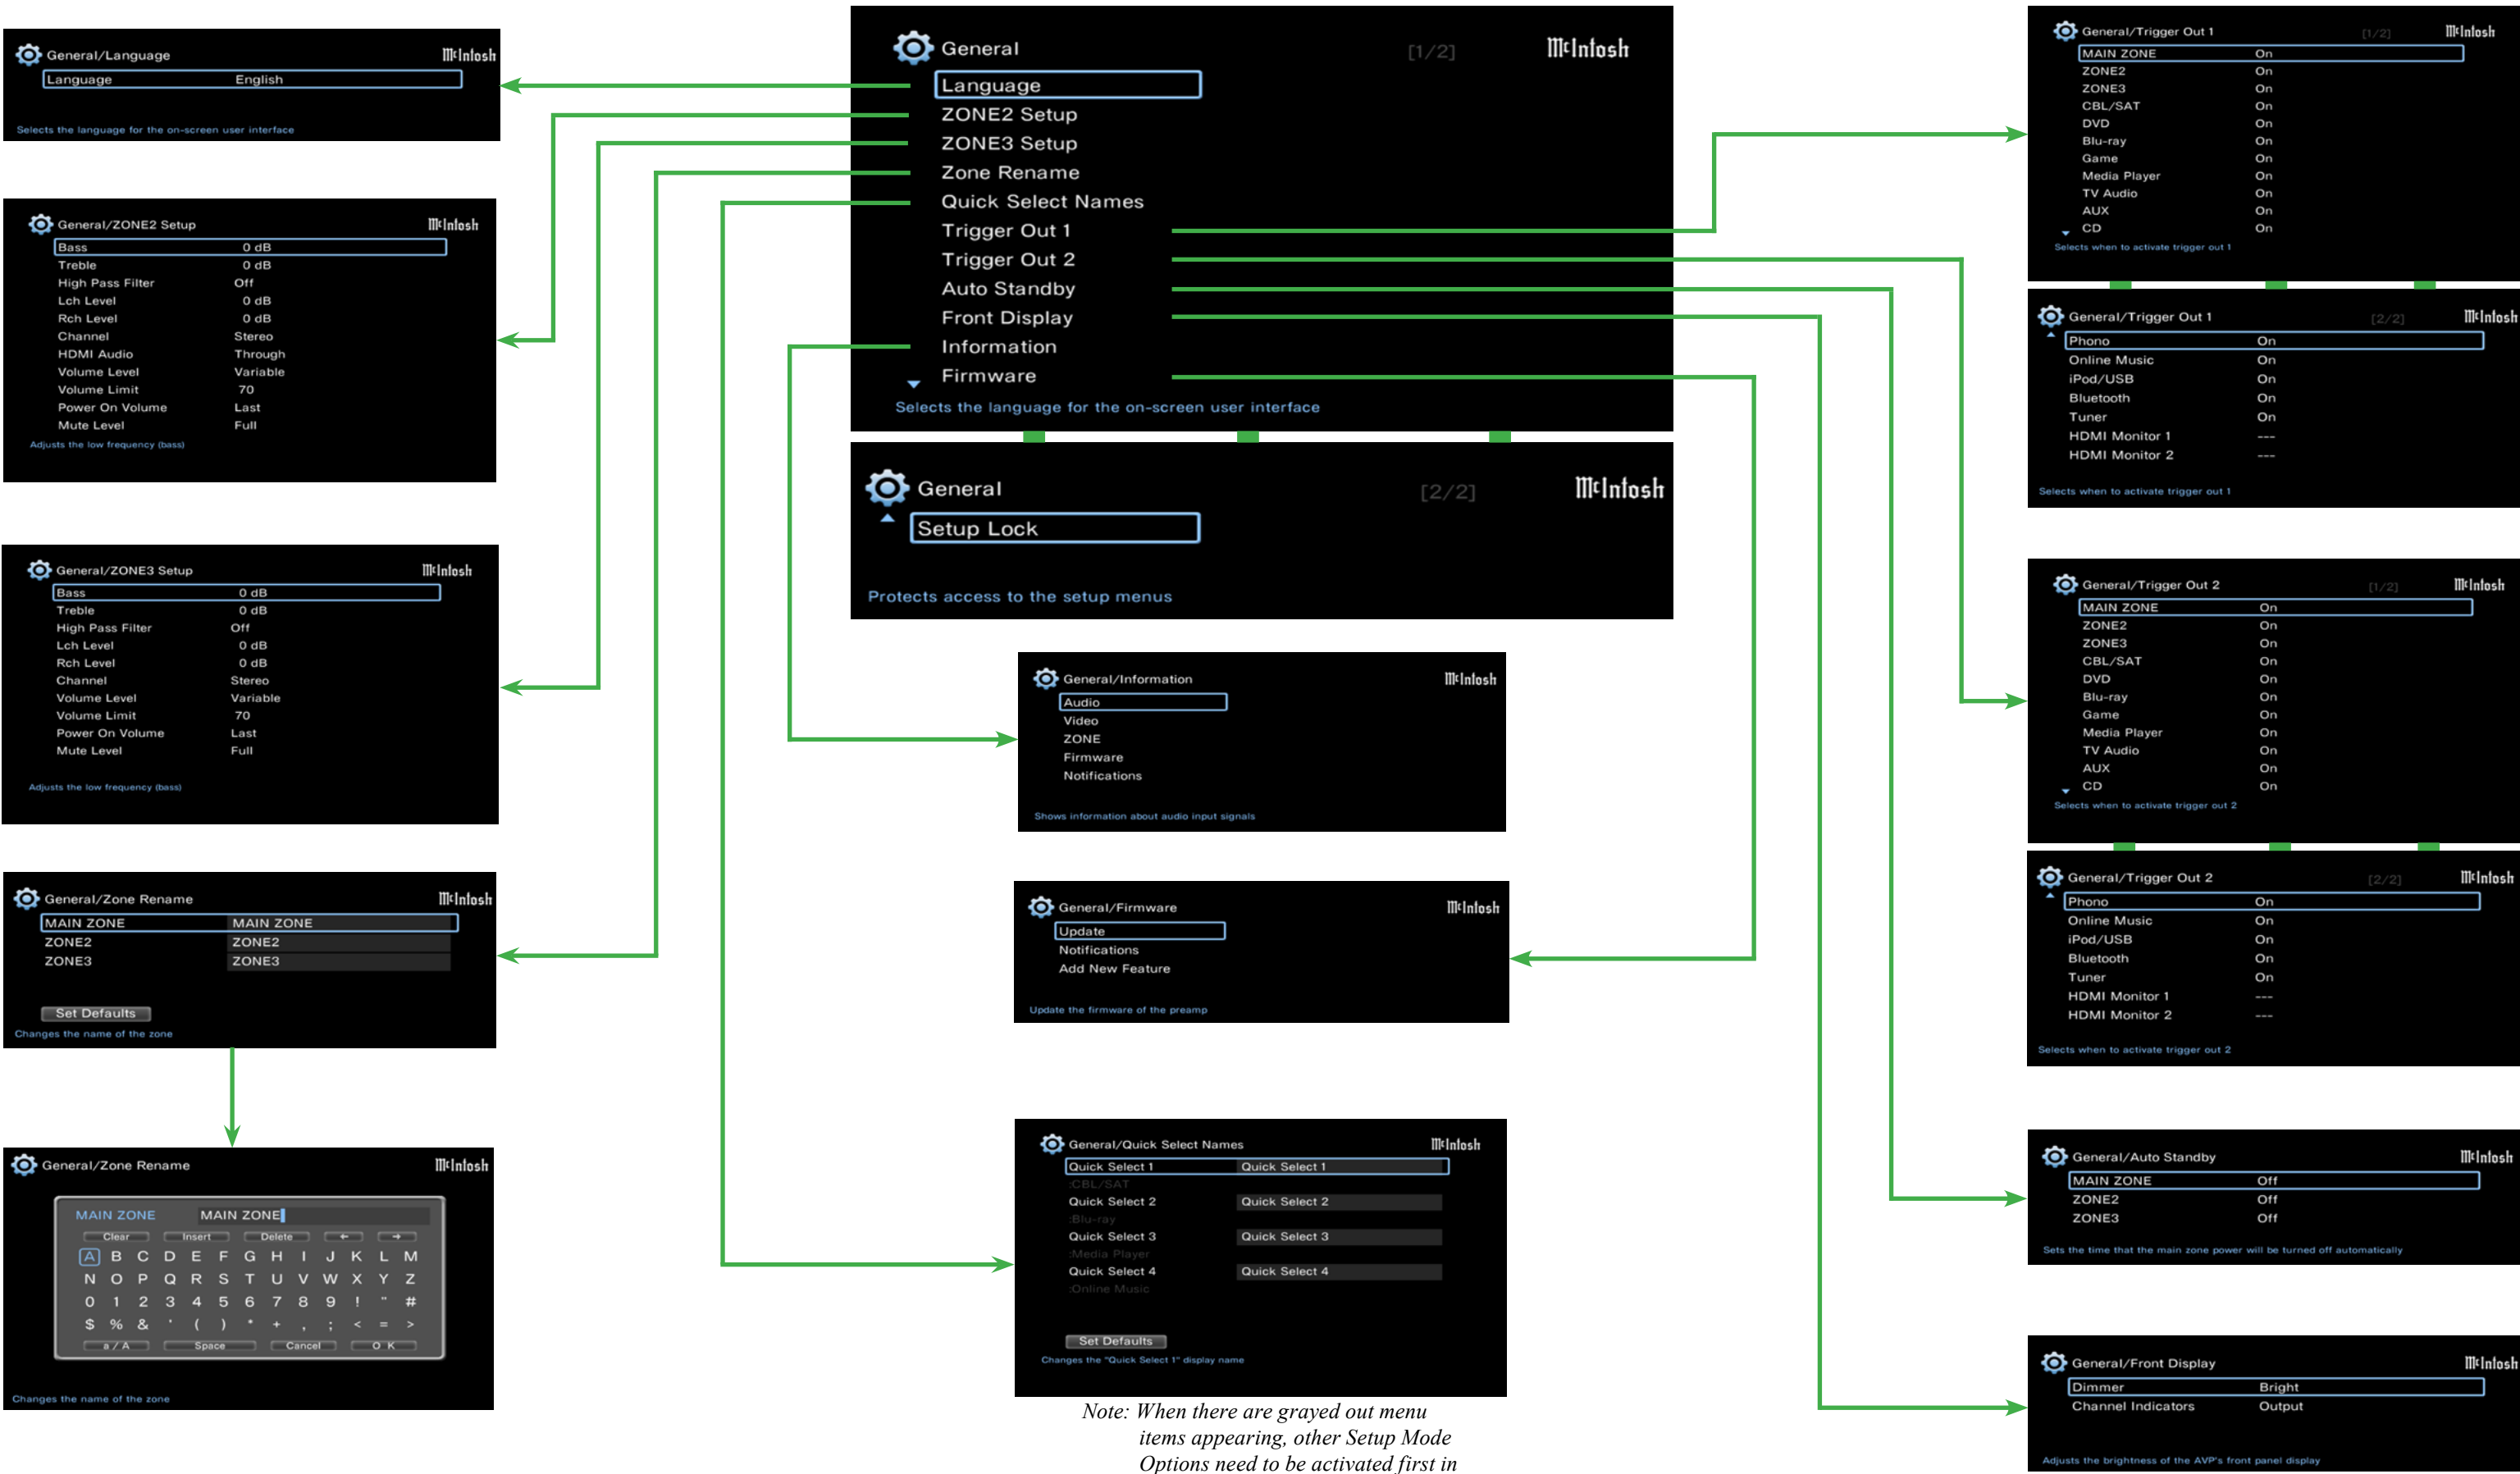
General/Language McIntosh
Language English
Selects the language for the on-screen user interface

General/ZONE2 Setup McIntosh
| | |
|---|---|
| Bass | 0 dB |
| Treble | 0 dB |
| High Pass Filter | Off |
| Lch Level | 0 dB |
| Rch Level | 0 dB |
| Channel | Stereo |
| HDMI Audio | Through |
| Volume Level | Variable |
| Volume Limit | 70 |
| Power On Volume | Last |
| Mute Level | Full |

Adjusts the low frequency (bass)

General/ZONE3 Setup McIntosh
| | |
|---|---|
| Bass | 0 dB |
| Treble | 0 dB |
| High Pass Filter | Off |
| Lch Level | 0 dB |
| Rch Level | 0 dB |
| Channel | Stereo |
| Volume Level | Variable |
| Volume Limit | 70 |
| Power On Volume | Last |
| Mute Level | Full |

Adjusts the low frequency (bass)

General/Zone Rename McIntosh
| | |
|---|---|
| MAIN ZONE | MAIN ZONE |
| ZONE2 | ZONE2 |
| ZONE3 | ZONE3 |

Set Defaults
Changes the name of the zone

General/Zone Rename McIntosh
MAIN ZONE MAIN ZONE
Clear Insert Delete ← →
A B C D E F G H I J K L M
N O P Q R S T U V W X Y Z
0 1 2 3 4 5 6 7 8 9 ! " #
$ % & ' ( ) * + , ; < = >
a / A Space Cancel O K
Changes the name of the zone

General [1/2] McIntosh
Language
ZONE2 Setup
ZONE3 Setup
Zone Rename
Quick Select Names
Trigger Out 1
Trigger Out 2
Auto Standby
Front Display
Information
Firmware
Selects the language for the on-screen user interface

General [2/2] McIntosh
Setup Lock
Protects access to the setup menus

General/Information McIntosh
Audio
Video
ZONE
Firmware
Notifications
Shows information about audio input signals

General/Firmware McIntosh
Update
Notifications
Add New Feature
Update the firmware of the preamp

General/Quick Select Names McIntosh
| | |
|---|---|
| Quick Select 1 | Quick Select 1 |
| :CBL/SAT | |
| Quick Select 2 | Quick Select 2 |
| :Blu-ray | |
| Quick Select 3 | Quick Select 3 |
| :Media Player | |
| Quick Select 4 | Quick Select 4 |
| :Online Music | |

Set Defaults
Changes the "Quick Select 1" display name

Note: When there are grayed out menu items appearing, other Setup Mode Options need to be activated first in

General/Trigger Out 1 [1/2] McIntosh
| | |
|---|---|
| MAIN ZONE | On |
| ZONE2 | On |
| ZONE3 | On |
| CBL/SAT | On |
| DVD | On |
| Blu-ray | On |
| Game | On |
| Media Player | On |
| TV Audio | On |
| AUX | On |
| CD | On |

Selects when to activate trigger out 1

General/Trigger Out 1 [2/2] McIntosh
| | |
|---|---|
| Phono | On |
| Online Music | On |
| iPod/USB | On |
| Bluetooth | On |
| Tuner | On |
| HDMI Monitor 1 | --- |
| HDMI Monitor 2 | --- |

Selects when to activate trigger out 1

General/Trigger Out 2 [1/2] McIntosh
| | |
|---|---|
| MAIN ZONE | On |
| ZONE2 | On |
| ZONE3 | On |
| CBL/SAT | On |
| DVD | On |
| Blu-ray | On |
| Game | On |
| Media Player | On |
| TV Audio | On |
| AUX | On |
| CD | On |

Selects when to activate trigger out 2

General/Trigger Out 2 [2/2] McIntosh
| | |
|---|---|
| Phono | On |
| Online Music | On |
| iPod/USB | On |
| Bluetooth | On |
| Tuner | On |
| HDMI Monitor 1 | --- |
| HDMI Monitor 2 | --- |

Selects when to activate trigger out 2

General/Auto Standby McIntosh
| | |
|---|---|
| MAIN ZONE | Off |
| ZONE2 | Off |
| ZONE3 | Off |

Sets the time that the main zone power will be turned off automatically

General/Front Display McIntosh
| | |
|---|---|
| Dimmer | Bright |
| Channel Indicators | Output |

Adjusts the brightness of the AVP's front panel display